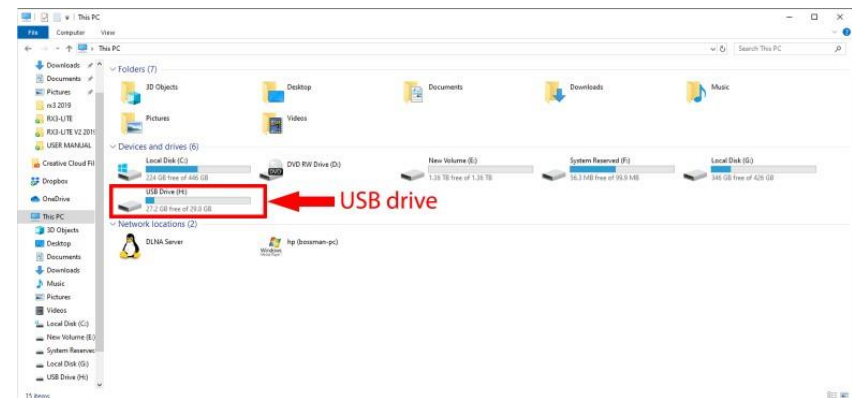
This PC

File Computer View

This PC

Search This PC

Downloads
Documents
Pictures
rx3 2019
RX3-LITE
RX3-LITE V2 2019
USER MANUAL
Creative Cloud Fil
Dropbox
OneDrive
This PC
3D Objects
Desktop
Documents
Downloads
Music
Pictures
Videos
Local Disk (C:)
New Volume (E:)
System Reserved
Local Disk (G:)
USB Drive (H:)

15 items

Folders (7)

3D Objects
Desktop
Documents
Downloads
Music
Pictures
Videos

Devices and drives (6)

Local Disk (C:)
224 GB free of 446 GB
DVD RW Drive (D:)
New Volume (E:)
1.36 TB free of 1.36 TB
System Reserved (F:)
56.3 MB free of 99.9 MB
Local Disk (G:)
346 GB free of 426 GB
USB Drive (H:)
27.2 GB free of 29.0 GB

USB drive

Network locations (2)

DLNA Server
hp (bossman-pc)